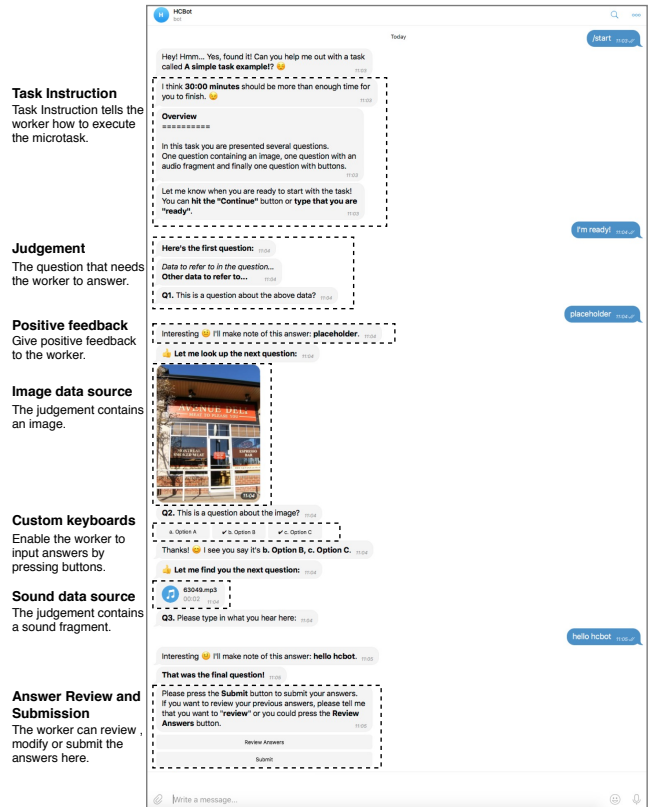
**Task Instruction**
Task Instruction tells the worker how to execute the microtask.

**Judgement**
The question that needs the worker to answer.

**Positive feedback**
Give positive feedback to the worker.

**Image data source**
The judgement contains an image.

**Custom keyboards**
Enable the worker to input answers by pressing buttons.

**Sound data source**
The judgement contains a sound fragment.

**Answer Review and Submission**
The worker can review , modify or submit the answers here.

HCBot
bot

Today

/start 11:03

Hey! Hmm... Yes, found it! Can you help me out with a task called **A simple task example!?** 😊 11:03

I think **30:00 minutes** should be more than enough time for you to finish. 😉 11:03

**Overview**
==========

In this task you are presented several questions.
One question containing an image, one question with an audio fragment and finally one question with buttons. 11:03

Let me know when you are ready to start with the task!
You can **hit the "Continue"** button or **type that you are "ready"**. 11:03

I'm ready! 11:04

**Here's the first question:** 11:04

*Data to refer to in the question...*
**Other data to refer to...** 11:04

**Q1.** This is a question about the above data? 11:04

placeholder 11:04

Interesting 😉 I'll make note of this answer: **placeholder.** 11:04

👍 **Let me look up the next question:** 11:04

AVENUE DELI 11:04

**Q2.** This is a question about the image? 11:04

a. Option A ✔ b. Option B ✔ c. Option C

Thanks! 😊 I see you say it's **b. Option B, c. Option C.** 11:04

👍 **Let me find you the next question:** 11:04

63049.mp3
00:02 11:04

**Q3.** Please type in what you hear here: 11:04

hello hcbot 11:05

Interesting 😉 I'll make note of this answer: **hello hcbot.** 11:05

**That was the final question!** 11:05

Please press the **Submit** button to submit your answers.
If you want to review your previous answers, please tell me that you want to "**review**" or you could press the **Review Answers** button. 11:05

Review Answers

Submit

Write a message...